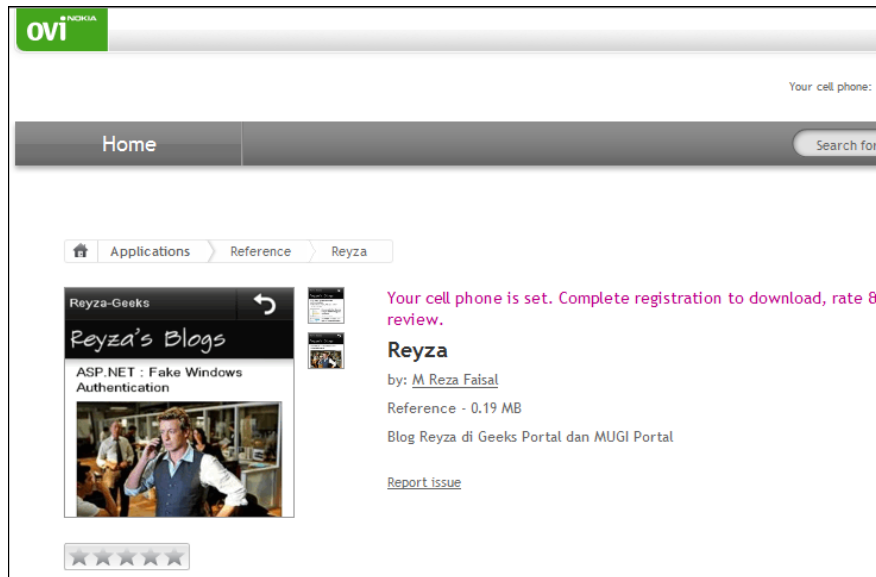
ovi NOKIA

Your cell phone:

Home

Search for

Applications Reference Reyza

Reyza-Geeks

Reyza's Blogs

ASP.NET : Fake Windows Authentication

Your cell phone is set. Complete registration to download, rate & review.

Reyza

by: M Reza Faisal

Reference - 0.19 MB

Blog Reyza di Geeks Portal dan MUGI Portal

Report issue